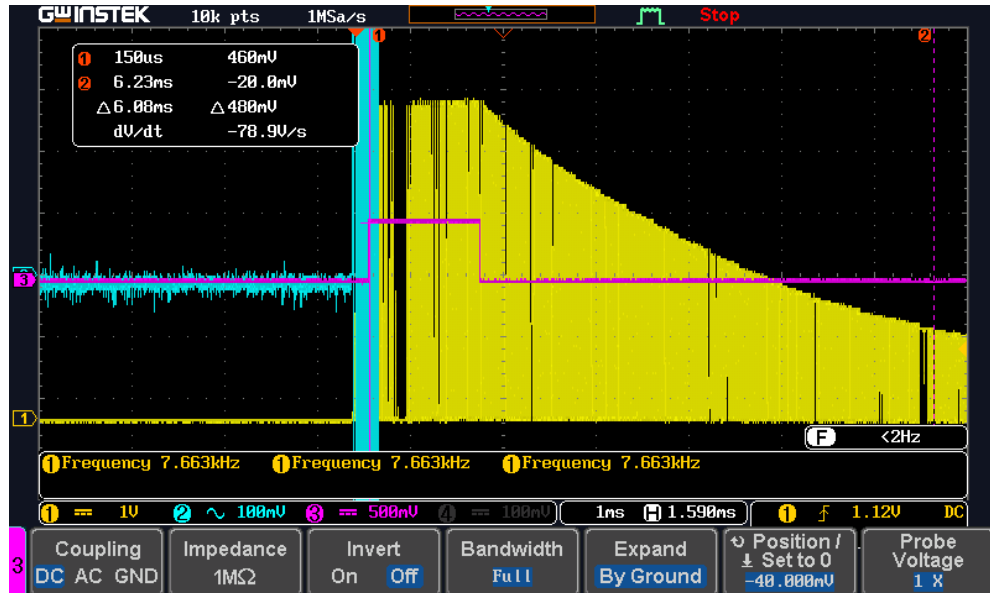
GWINSTEK 10k pts 1MSa/s Stop

1 150us 460mV
2 6.23ms -20.0mV
△6.08ms △480mV
dV/dt -78.9V/s

1 2

3

1

F <2Hz

1 Frequency 7.663kHz 1 Frequency 7.663kHz 1 Frequency 7.663kHz

1 1V 2 100mV 3 500mV 4 100mV 1ms H 1.590ms 1 1.12V DC

3 Coupling DC AC GND | Impedance 1MΩ | Invert On Off | Bandwidth Full | Expand By Ground | Position / Set to 0 -40.000mV | Probe Voltage 1 X